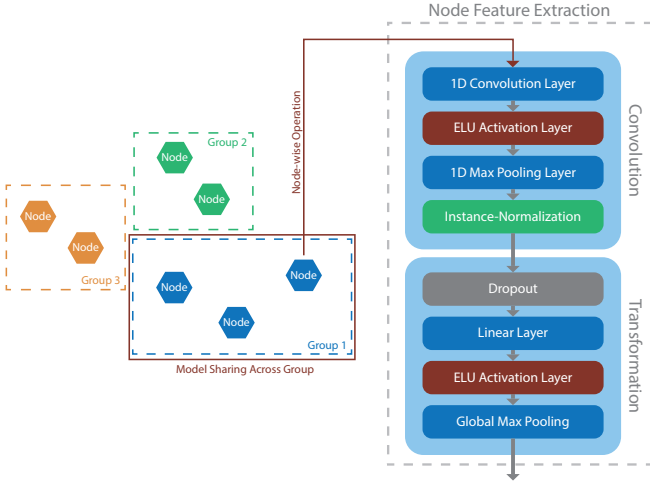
Node Feature Extraction

Node
Group 3
Node

Group 2
Node
Node

Node-wise Operation

Node
Node
Node
Group 1

Model Sharing Across Group

1D Convolution Layer
ELU Activation Layer
1D Max Pooling Layer
Instance-Normalization

Convolution

Dropout
Linear Layer
ELU Activation Layer
Global Max Pooling

Transformation